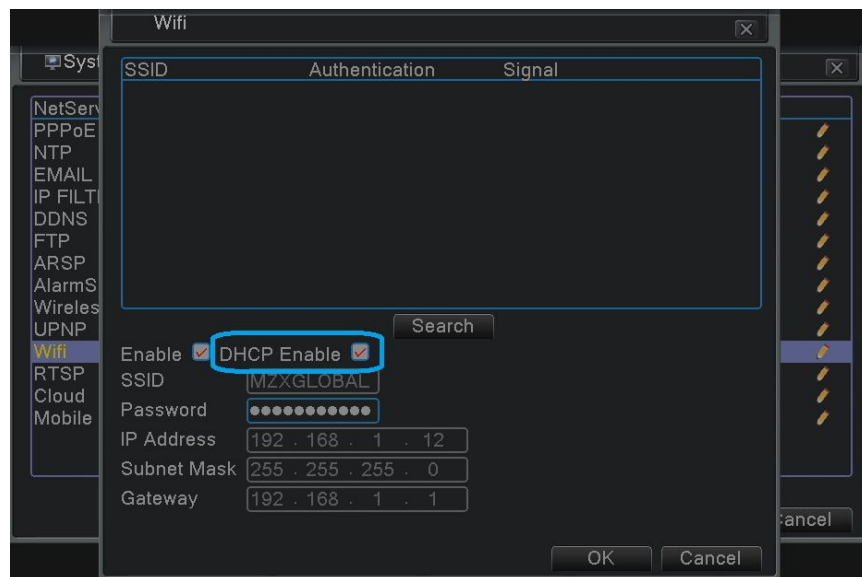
Wifi

Syst

SSID | Authentication | Signal

NetServ
PPPoE
NTP
EMAIL
IP FILT
DDNS
FTP
ARSP
AlarmS
Wireles
UPNP
Wifi
RTSP
Cloud
Mobile

Search

Enable ☑ DHCP Enable ☑
SSID MZXGLOBAL
Password ●●●●●●●●●●●
IP Address 192 . 168 . 1 . 12
Subnet Mask 255 . 255 . 255 . 0
Gateway 192 . 168 . 1 . 1

ancel

OK Cancel